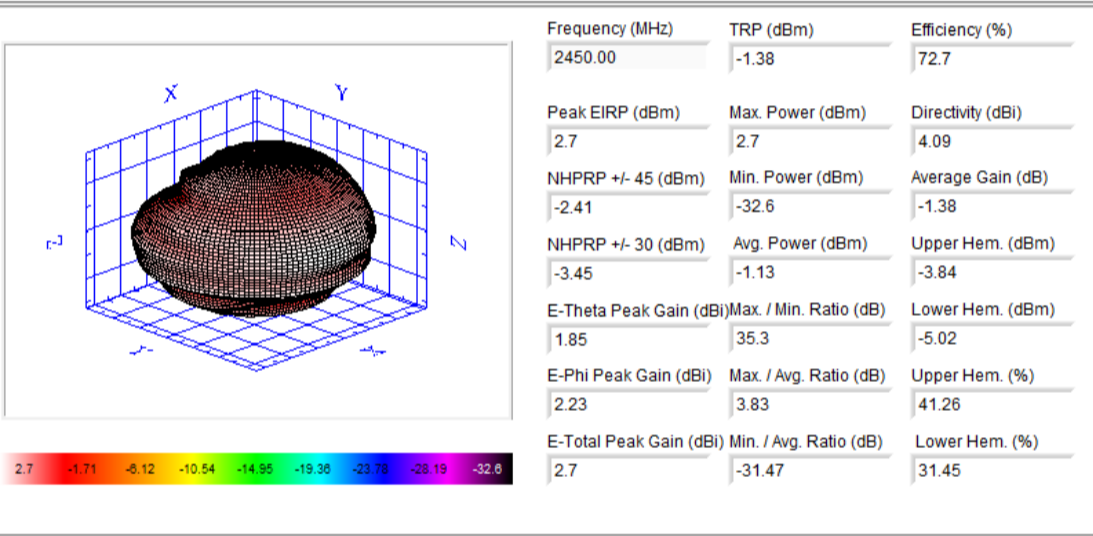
X Y Z

2.7 -1.71 -6.12 -10.54 -14.95 -19.36 -23.78 -28.19 -32.6

Frequency (MHz)
2450.00

TRP (dBm)
-1.38

Efficiency (%)
72.7

Peak EIRP (dBm)
2.7

Max. Power (dBm)
2.7

Directivity (dBi)
4.09

NHPRP +/- 45 (dBm)
-2.41

Min. Power (dBm)
-32.6

Average Gain (dB)
-1.38

NHPRP +/- 30 (dBm)
-3.45

Avg. Power (dBm)
-1.13

Upper Hem. (dBm)
-3.84

E-Theta Peak Gain (dBi)
1.85

Max. / Min. Ratio (dB)
35.3

Lower Hem. (dBm)
-5.02

E-Phi Peak Gain (dBi)
2.23

Max. / Avg. Ratio (dB)
3.83

Upper Hem. (%)
41.26

E-Total Peak Gain (dBi)
2.7

Min. / Avg. Ratio (dB)
-31.47

Lower Hem. (%)
31.45